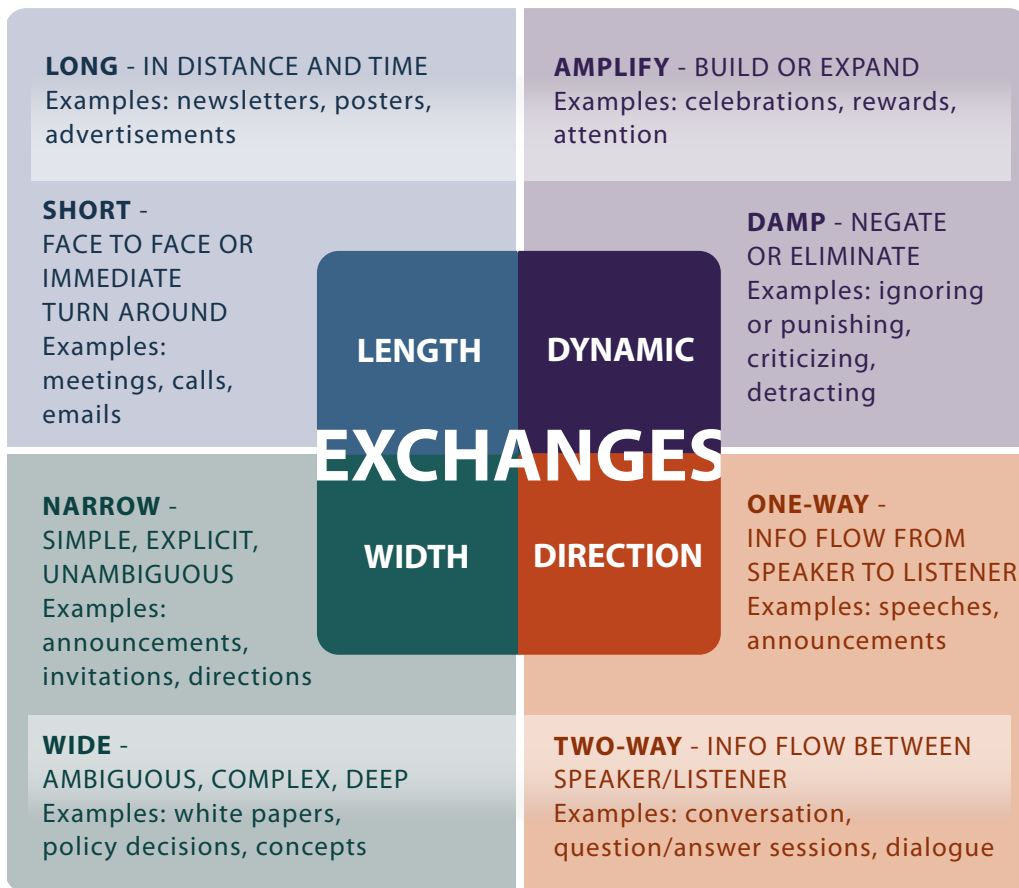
LONG - IN DISTANCE AND TIME
Examples: newsletters, posters, advertisements

AMPLIFY - BUILD OR EXPAND
Examples: celebrations, rewards, attention

SHORT - FACE TO FACE OR IMMEDIATE TURN AROUND
Examples: meetings, calls, emails

DAMP - NEGATE OR ELIMINATE
Examples: ignoring or punishing, criticizing, detracting

LENGTH

DYNAMIC

EXCHANGES

WIDTH

DIRECTION

NARROW - SIMPLE, EXPLICIT, UNAMBIGUOUS
Examples: announcements, invitations, directions

ONE-WAY - INFO FLOW FROM SPEAKER TO LISTENER
Examples: speeches, announcements

WIDE - AMBIGUOUS, COMPLEX, DEEP
Examples: white papers, policy decisions, concepts

TWO-WAY - INFO FLOW BETWEEN SPEAKER/LISTENER
Examples: conversation, question/answer sessions, dialogue